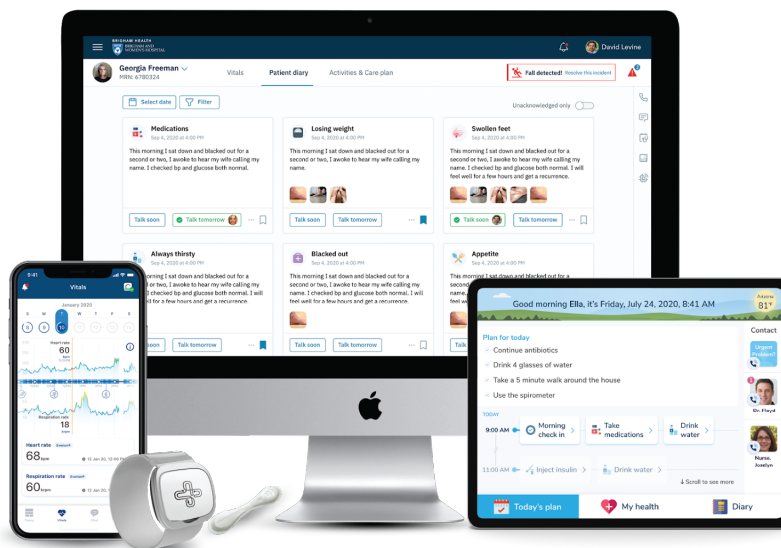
BRIGHAM HEALTH
BRIGHAM AND WOMEN'S HOSPITAL

David Levine

Georgia Freeman
MRN: 6780324

Vitals
Patient diary
Activities & Care plan

Fall detected! Resolve this incident

Select date
Filter

Unacknowledged only

Medications
Sep 4, 2020 at 4:00 PM
This morning I sat down and blacked out for a second or two, I awoke to hear my wife calling my name. I checked bp and glucose both normal.
Talk soon
Talk tomorrow

Losing weight
Sep 4, 2020 at 4:00 PM
This morning I sat down and blacked out for a second or two, I awoke to hear my wife calling my name. I checked bp and glucose both normal.
Talk soon
Talk tomorrow

Swollen feet
Sep 4, 2020 at 4:00 PM
This morning I sat down and blacked out for a second or two, I awoke to hear my wife calling my name. I checked bp and glucose both normal. I will feel well for a few hours and get a recurrence.
Talk soon
Talk tomorrow

Always thirsty
Sep 4, 2020 at 4:00 PM
This morning I sat down and blacked out for a second or two, I awoke to hear my wife calling my name. I checked bp and glucose both normal. I will feel well for a few hours and get a recurrence.
Talk soon
Talk tomorrow

Blacked out
Sep 4, 2020 at 4:00 PM
This morning I sat down and blacked out for a second or two, I awoke to hear my wife calling my name. I checked bp and glucose both normal. I will feel well for a few hours and get a recurrence.
Talk soon
Talk tomorrow

Appetite
Sep 4, 2020 at 4:00 PM
This morning I sat down and blacked out for a second or two, I awoke to hear my wife calling my name. I checked bp and glucose both normal. I will feel well for a few hours and get a recurrence.

9:41
Vitals
January 2020
S M T W T F S
8 9 10 11 12
Heart rate
68
Respiration rate
18
Heart rate
68 bpm
12 Jan 20, 10:00am
Respiration rate
60 bpm
12 Jan 20, 10:00am

Good morning Ella, it's Friday, July 24, 2020, 8:45 AM
Phoenix
81°
Plan for today
Continue antibiotics
Drink 4 glasses of water
Take a 5 minute walk around the house
Use the spirometer
TODAY
9:00 AM
Morning check in
Take medications
Drink water
11:00 AM
Inject insulin
Drink water
Scroll to see more
Contact
Urgent Problem?
Dr. Floyd
Nurse, Joselyn
Today's plan
My health
Diary